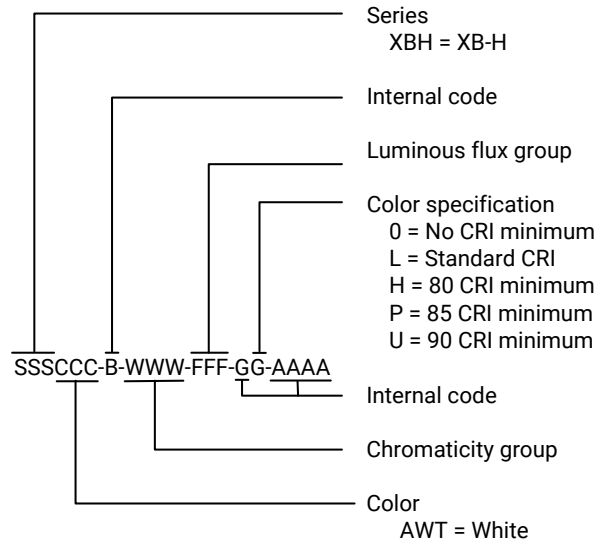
Series
XBH = XB-H

Internal code

Luminous flux group

Color specification
0 = No CRI minimum
L = Standard CRI
H = 80 CRI minimum
P = 85 CRI minimum
U = 90 CRI minimum

SSSCCC-B-WWW-FFF-GG-AAAA

Internal code

Chromaticity group

Color
AWT = White